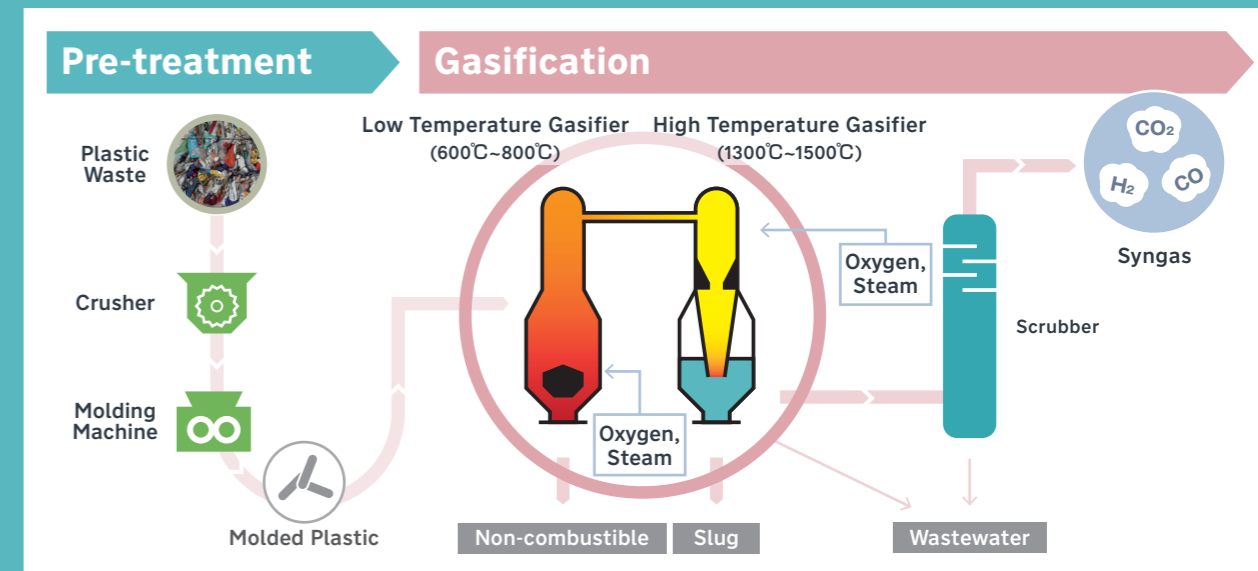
Pre-treatment

Gasification

Low Temperature Gasifier
(600℃~800℃)

High Temperature Gasifier
(1300℃~1500℃)

Plastic Waste

Crusher

Molding Machine

Molded Plastic

Oxygen, Steam

Oxygen, Steam

Scrubber

$CO_2$

$H_2$

CO

Syngas

Non-combustible

Slug

Wastewater